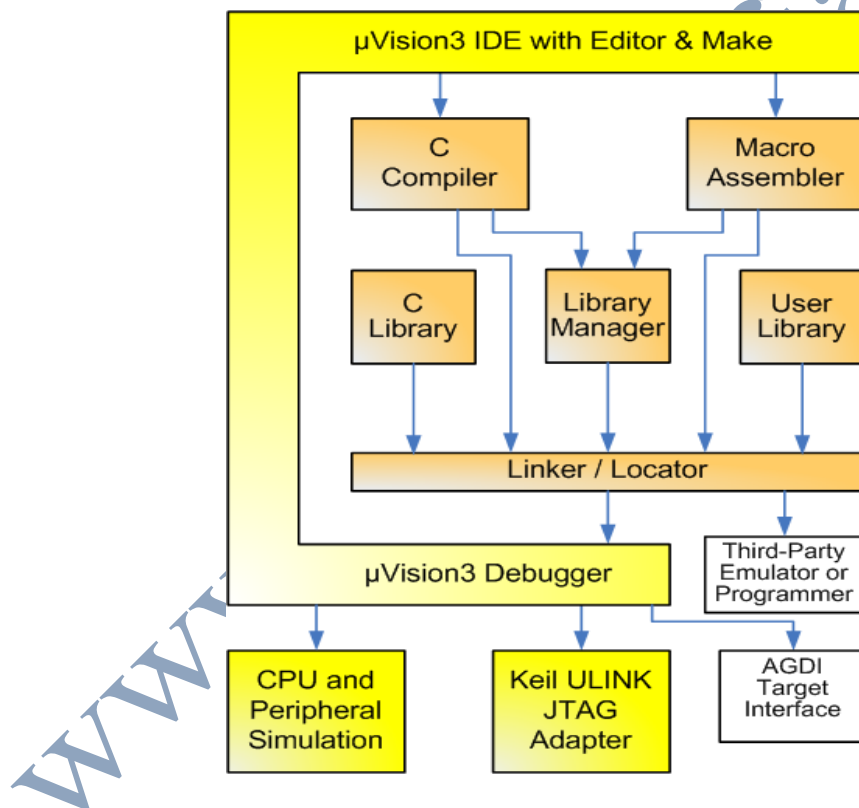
µVision3 IDE with Editor & Make

C Compiler

Macro Assembler

C Library

Library Manager

User Library

Linker / Locator

µVision3 Debugger

Third-Party Emulator or Programmer

CPU and Peripheral Simulation

Keil ULINK JTAG Adapter

AGDI Target Interface

WW